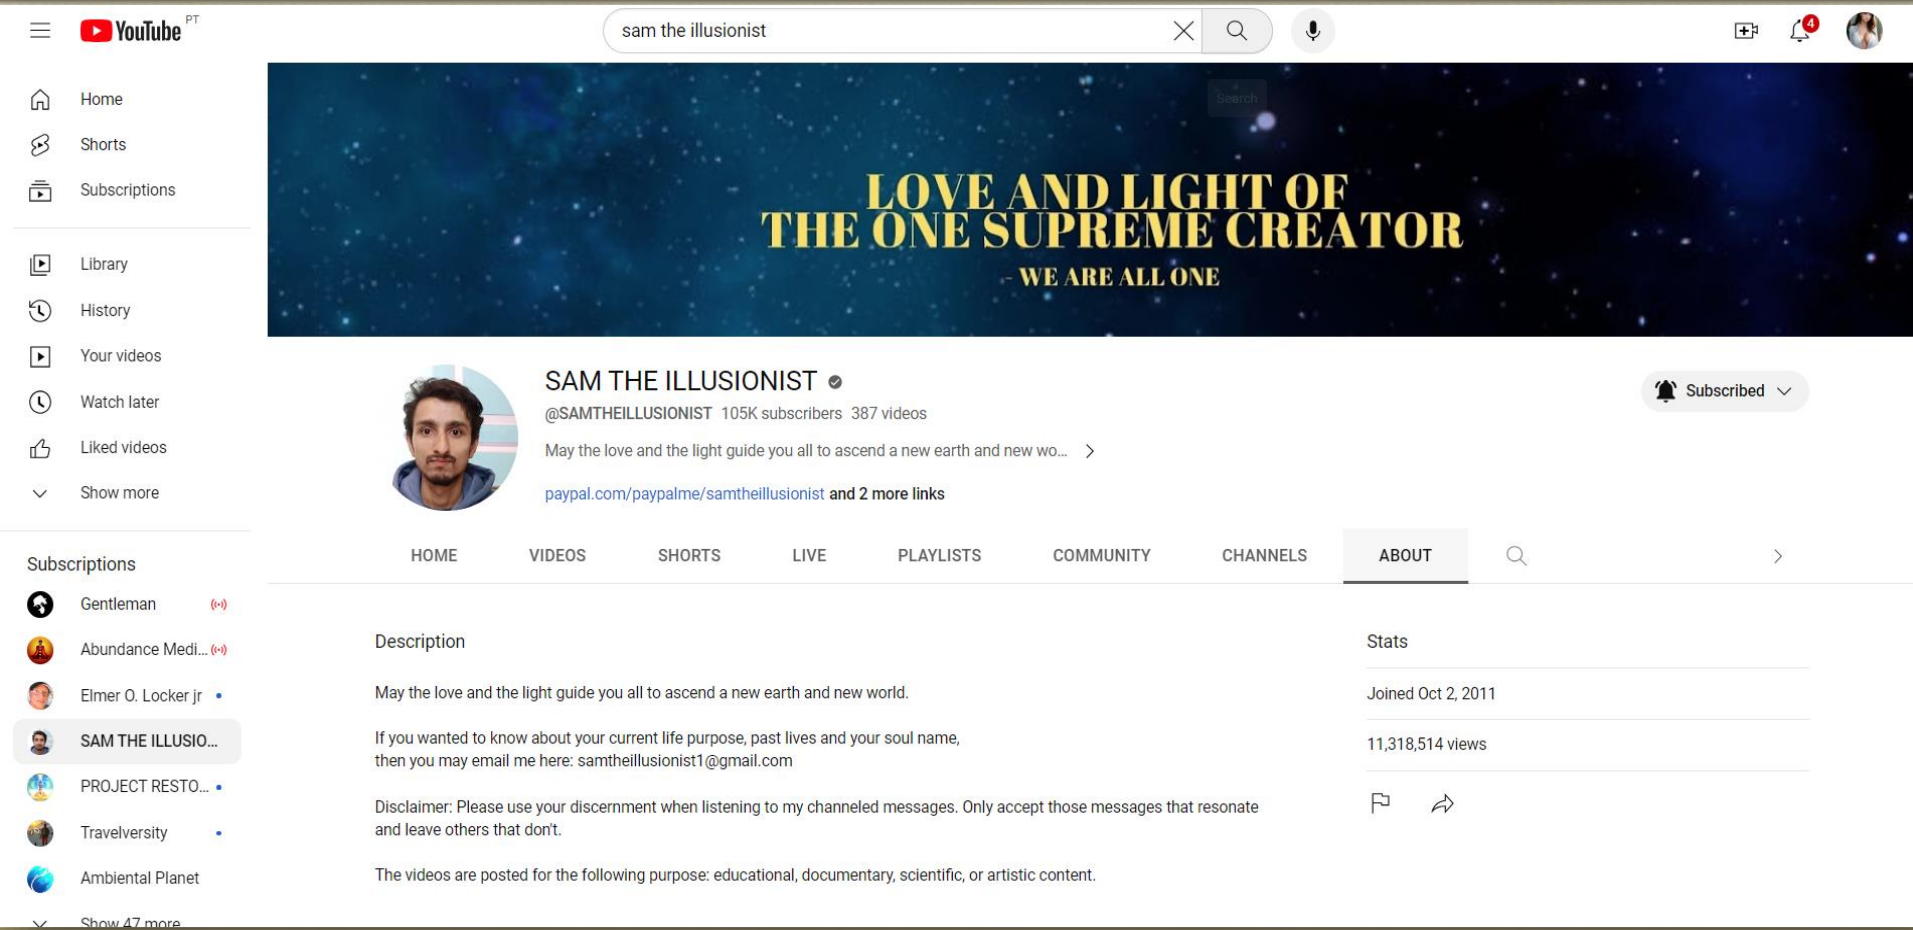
YouTube PT

sam the illusionist

4

Home
Shorts
Subscriptions

Library
History
Your videos
Watch later
Liked videos
Show more

Subscriptions
Gentleman
Abundance Medi...
Elmer O. Locker jr
SAM THE ILLUSIO...
PROJECT RESTO...
Travelversity
Ambiental Planet
Show 47 more

Search

LOVE AND LIGHT OF THE ONE SUPREME CREATOR
- WE ARE ALL ONE

SAM THE ILLUSIONIST
@SAMTHEILLUSIONIST 105K subscribers 387 videos
May the love and the light guide you all to ascend a new earth and new wo...
paypal.com/paypalme/samtheillusionist and 2 more links

Subscribed

HOME VIDEOS SHORTS LIVE PLAYLISTS COMMUNITY CHANNELS ABOUT

Description

May the love and the light guide you all to ascend a new earth and new world.

If you wanted to know about your current life purpose, past lives and your soul name, then you may email me here: samtheillusionist1@gmail.com

Disclaimer: Please use your discernment when listening to my channeled messages. Only accept those messages that resonate and leave others that don't.

The videos are posted for the following purpose: educational, documentary, scientific, or artistic content.

Stats
Joined Oct 2, 2011
11,318,514 views